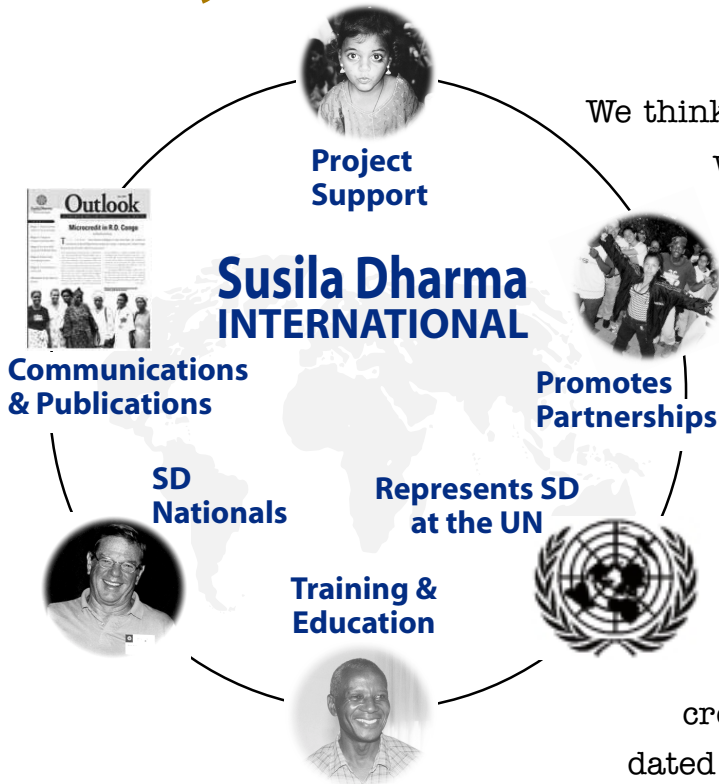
We think

Project Support

Outlook

Microcredit in R.D. Congo

Susila Dharma INTERNATIONAL

Communications & Publications

Promotes Partnerships

SD Nationals

Represents SD at the UN

Training & Education

cr

dated